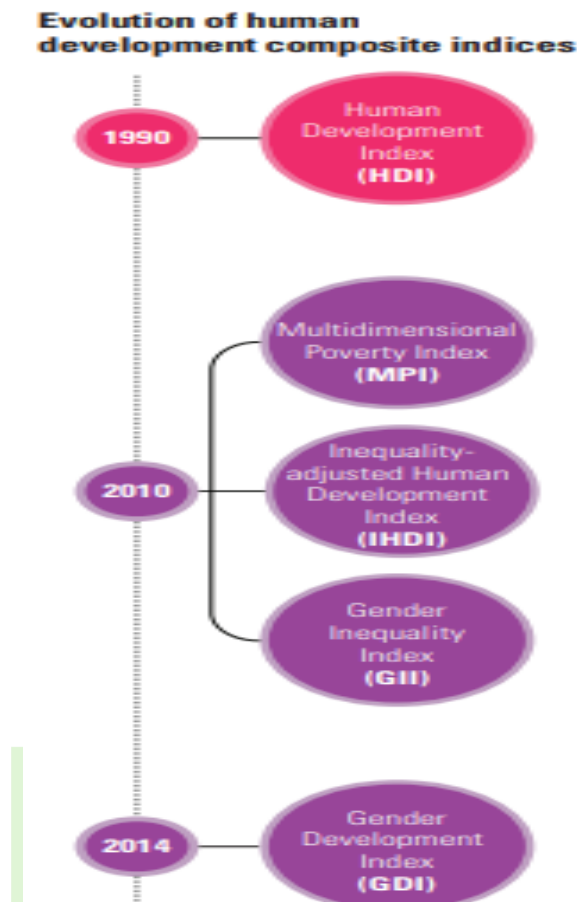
Evolution of human development composite indices

1990

Human Development Index (HDI)

Multidimensional Poverty Index (MPI)

2010

Inequality-adjusted Human Development Index (IHDI)

Gender Inequality Index (GII)

2014

Gender Development Index (GDI)